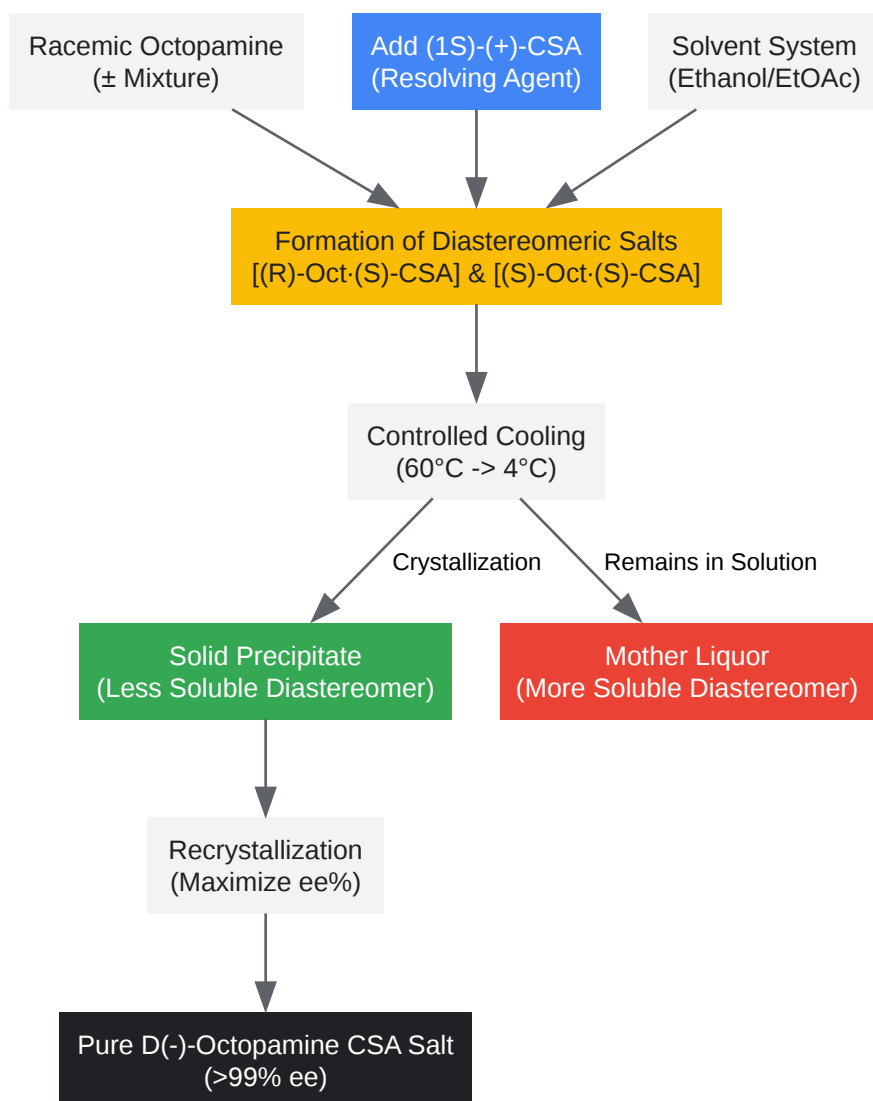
Racemic Octopamine
(± Mixture)

Add (1S)-(+)-CSA
(Resolving Agent)

Solvent System
(Ethanol/EtOAc)

Formation of Diastereomeric Salts
[(R)-Oct·(S)-CSA] & [(S)-Oct·(S)-CSA]

Controlled Cooling
(60°C -> 4°C)

Crystallization

Remains in Solution

Solid Precipitate
(Less Soluble Diastereomer)

Mother Liquor
(More Soluble Diastereomer)

Recrystallization
(Maximize ee%)

Pure D(-)-Octopamine CSA Salt
(>99% ee)